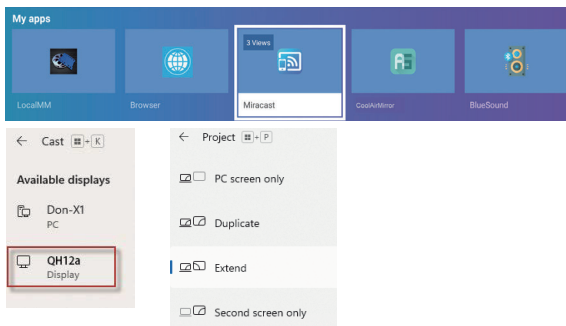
My apps

LocalMM

Browser

3 Views

Miracast

CoolAirMirror

BlueSound

← Cast ⊞ + K

Available displays

Don-X1
PC

QH12a
Display

← Project ⊞ + P

PC screen only

Duplicate

Extend

Second screen only